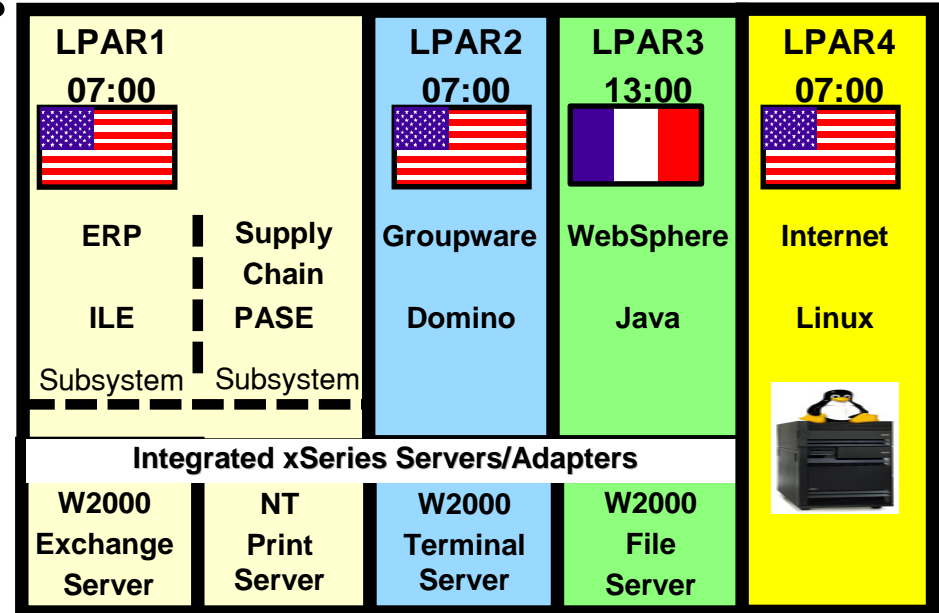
LPAR1
07:00

ERP

ILE

Subsystem

Supply Chain

PASE

Subsystem

LPAR2
07:00

Groupware

Domino

LPAR3
13:00

WebSphere

Java

LPAR4
07:00

Internet

Linux

Integrated xSeries Servers/Adapters

W2000 Exchange Server

NT Print Server

W2000 Terminal Server

W2000 File Server